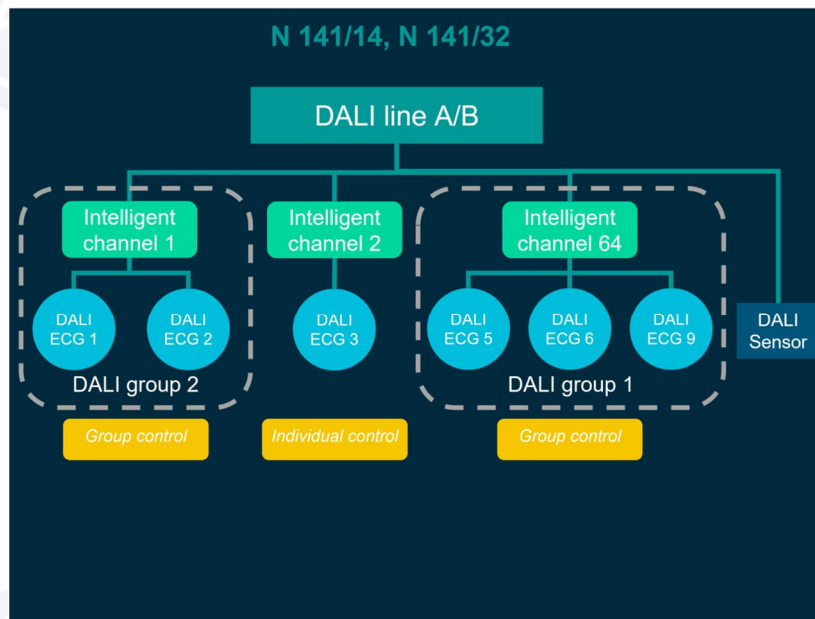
N 141/14, N 141/32

DALI line A/B

Intelligent channel 1

Intelligent channel 2

Intelligent channel 64

DALI ECG 1

DALI ECG 2

DALI ECG 3

DALI ECG 5

DALI ECG 6

DALI ECG 9

DALI Sensor

DALI group 2

DALI group 1

Group control

Individual control

Group control